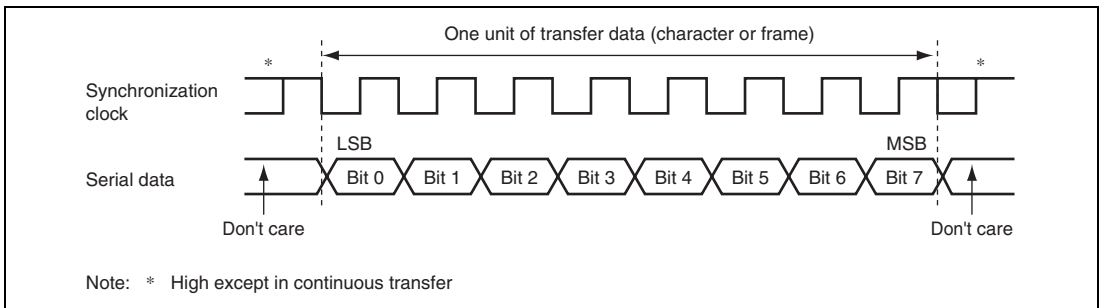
One unit of transfer data (character or frame)

*

*

Synchronization clock

LSB

MSB

Serial data

Bit 0

Bit 1

Bit 2

Bit 3

Bit 4

Bit 5

Bit 6

Bit 7

Don't care

Don't care

Note: * High except in continuous transfer